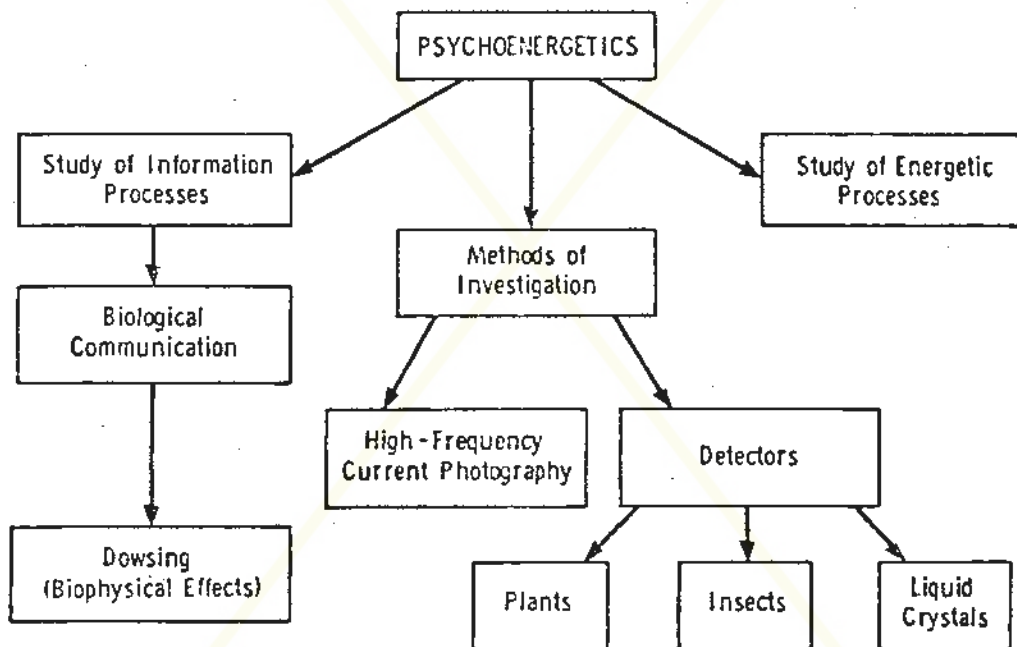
PSYCHOENERGETICS

Study of Information Processes

Methods of Investigation

Study of Energetic Processes

Biological Communication

High-Frequency Current Photography

Detectors

Dowsing (Biophysical Effects)

Plants

Insects

Liquid Crystals